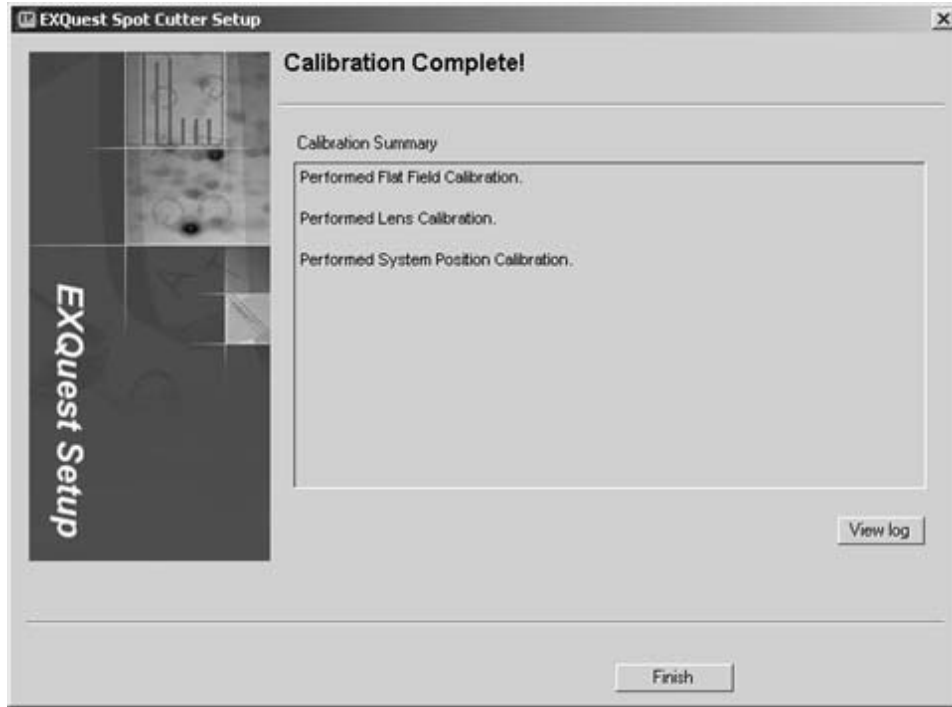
EXQuest Spot Cutter Setup

×

EXQuest Setup

Calibration Complete!

Calibration Summary

Performed Flat Field Calibration.

Performed Lens Calibration.

Performed System Position Calibration.

View log

Finish